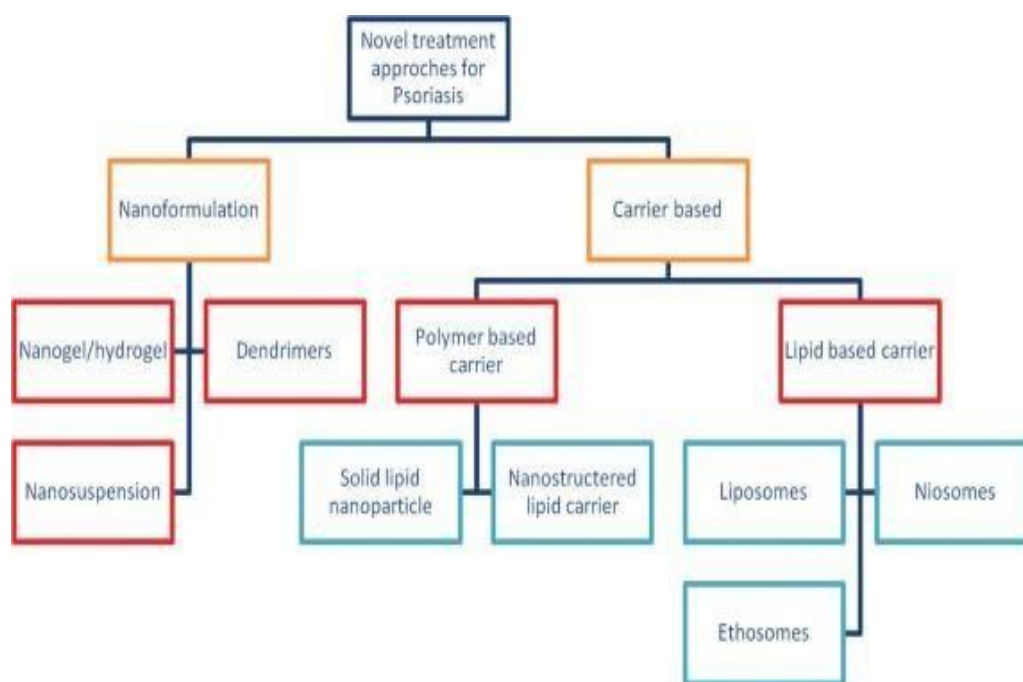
Novel treatment approches for Psoriasis

Nanoformulation

Carrier based

Nanogel/hydrogel

Dendrimers

Nanosuspension

Polymer based carrier

Lipid based carrier

Solid lipid nanoparticle

Nanostructered lipid carrier

Liposomes

Niosomes

Ethosomes